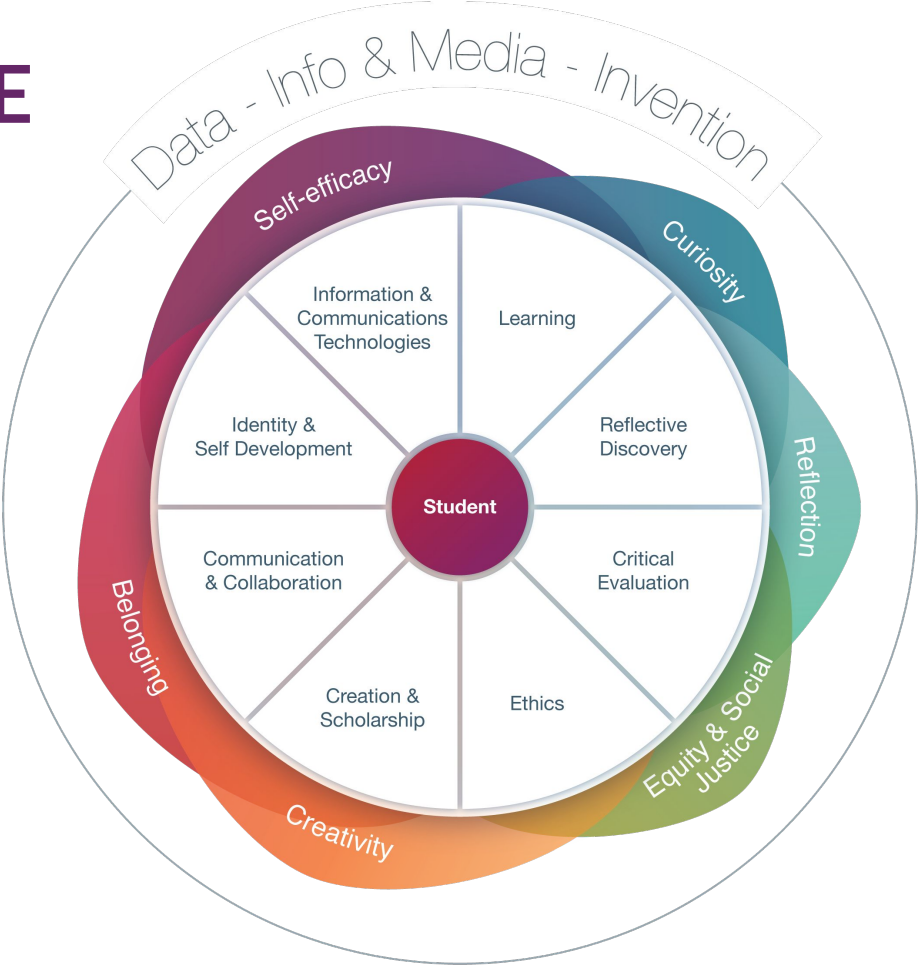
E

Data - Info & Media - Invention

Self-efficacy

Curiosity

Reflection

Equity & Social Justice

Creativity

Belonging

Information & Communications Technologies

Learning

Identity & Self Development

Reflective Discovery

Student

Communication & Collaboration

Critical Evaluation

Creation & Scholarship

Ethics